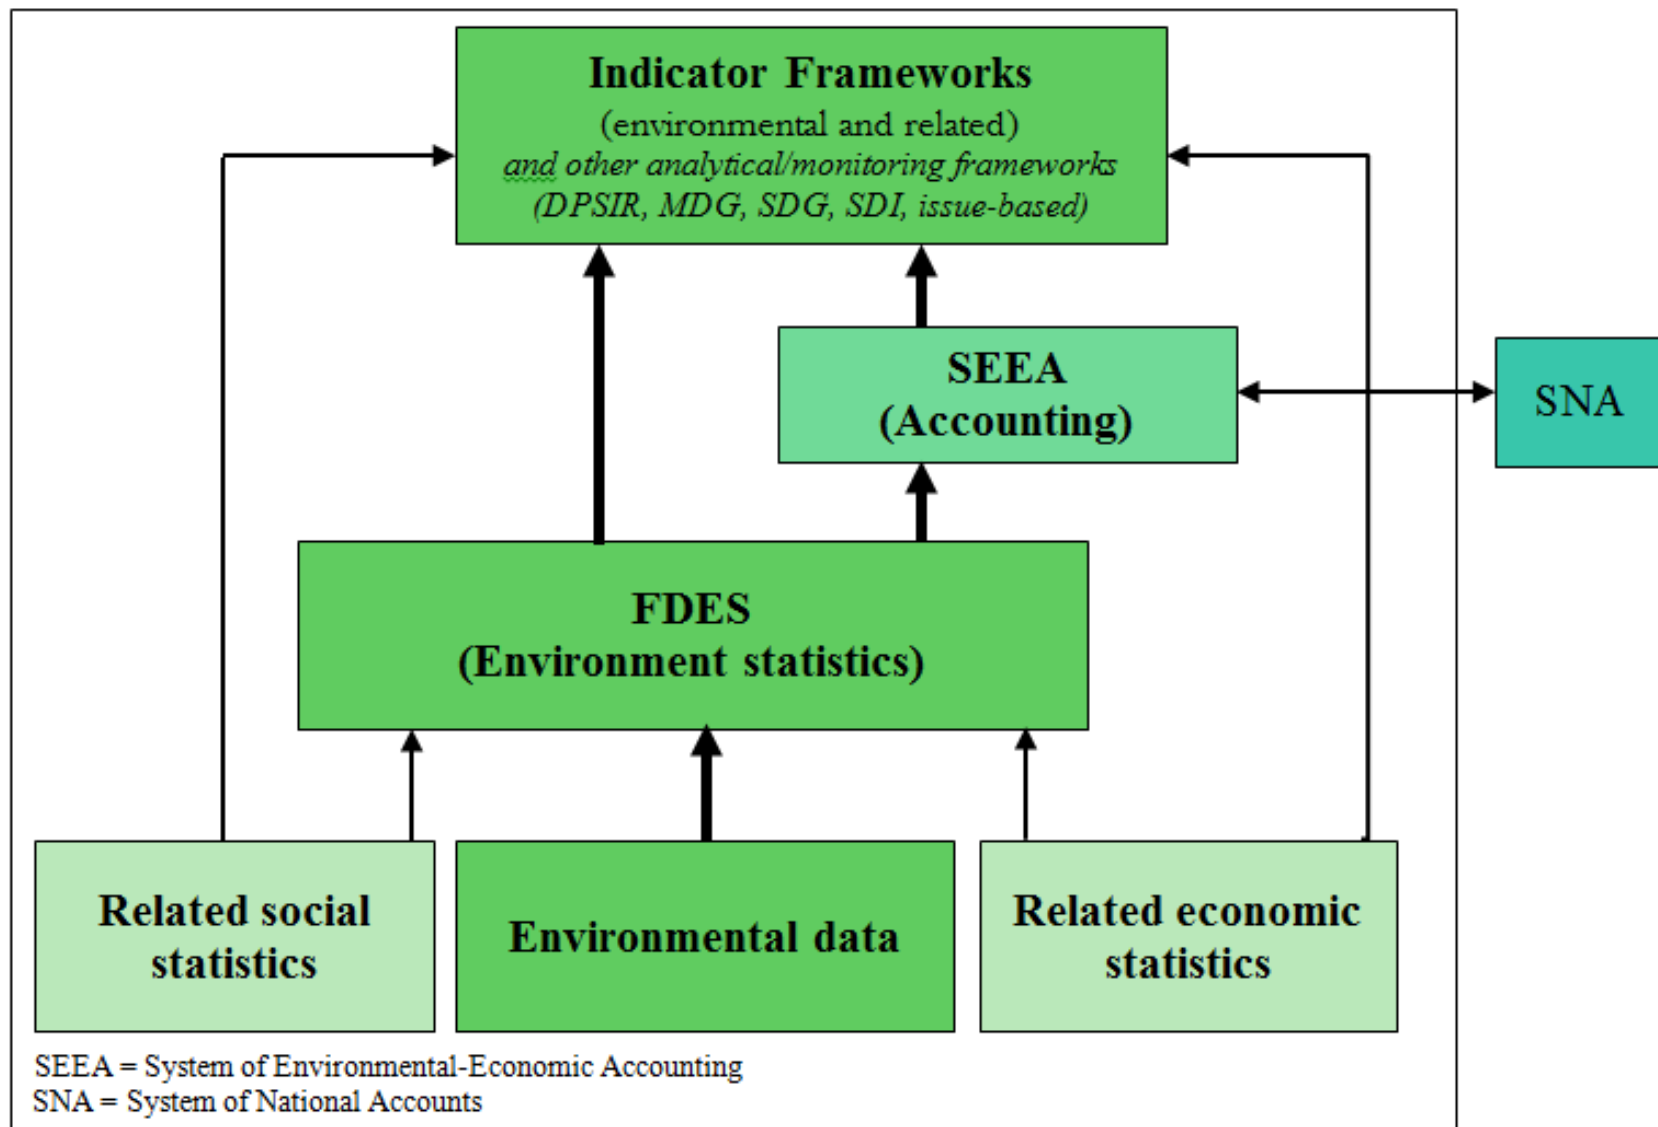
Indicator Frameworks
(environmental and related)
and other analytical/monitoring frameworks
(DPSIR, MDG, SDG, SDI, issue-based)

SEEA
(Accounting)

SNA

FDES
(Environment statistics)

Related social statistics

Environmental data

Related economic statistics

SEEA = System of Environmental-Economic Accounting
SNA = System of National Accounts